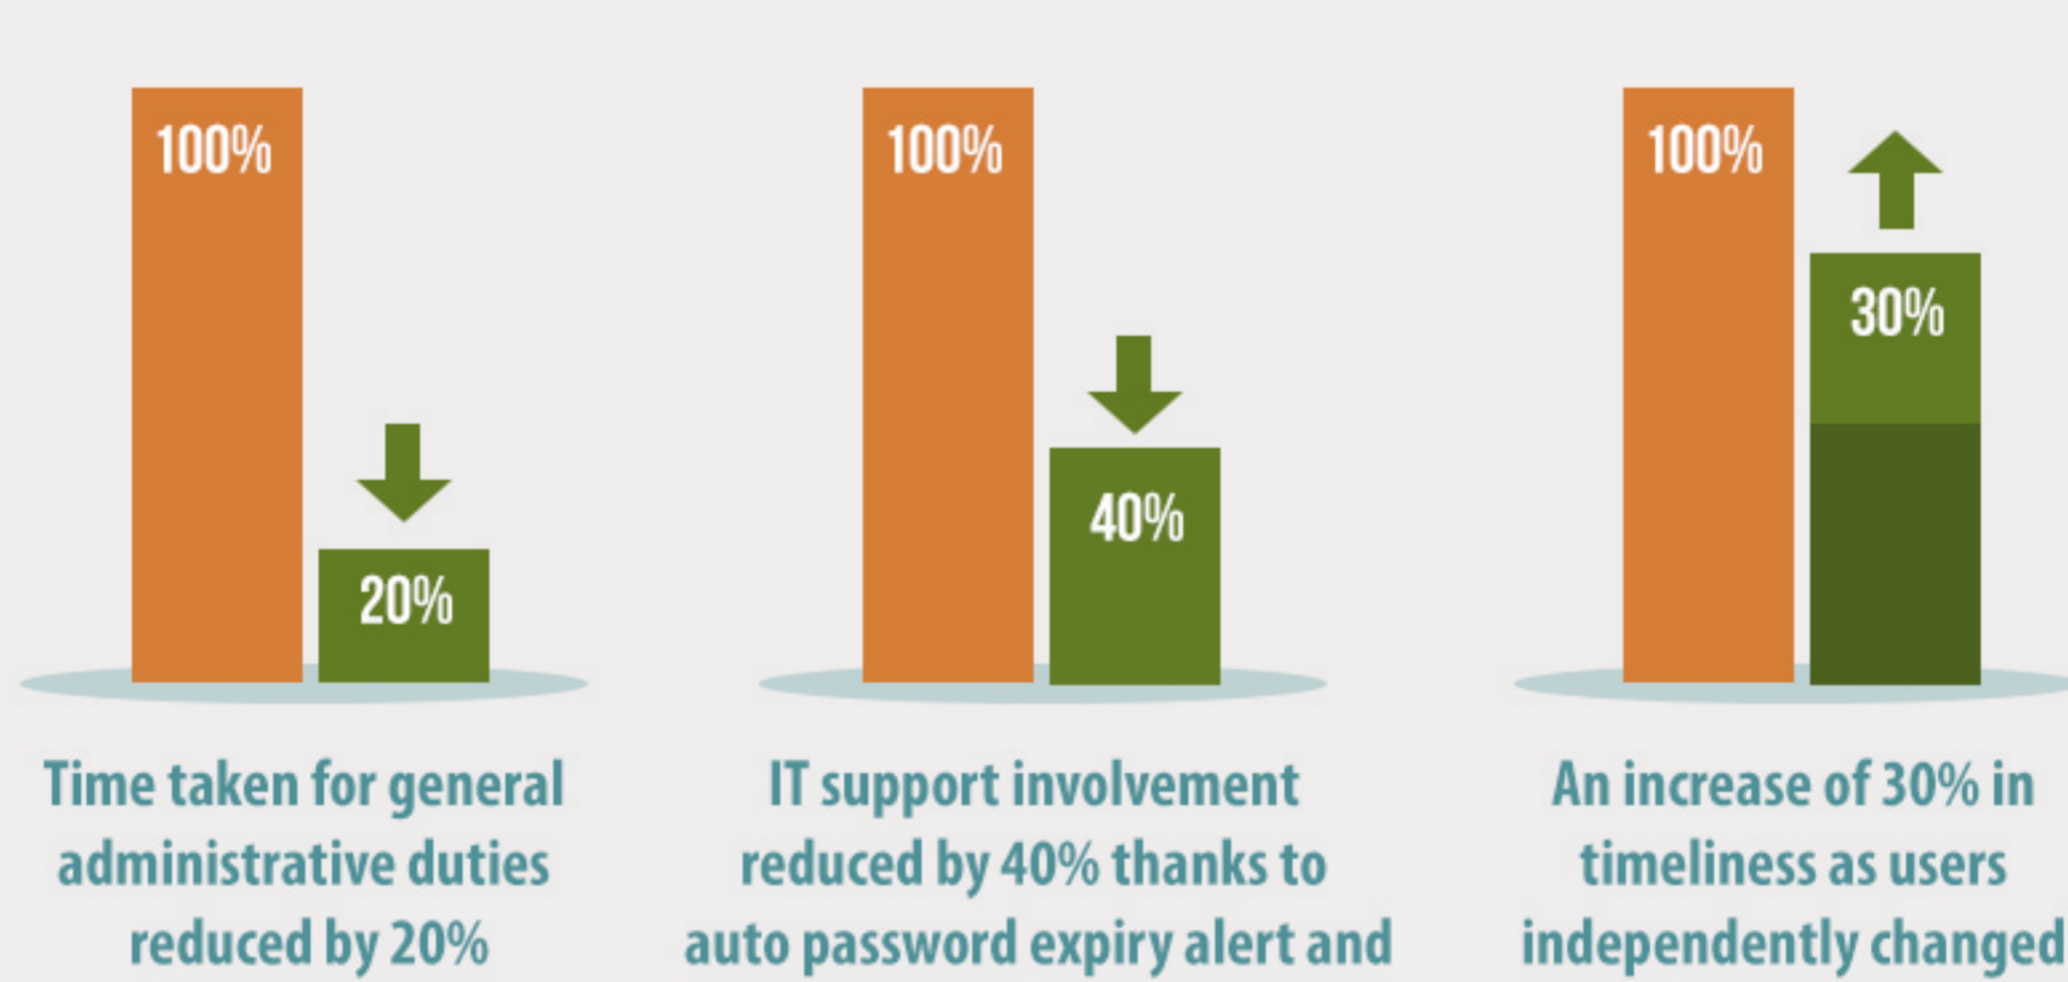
100%

20%

Time taken for general administrative duties reduced by 20%

100%

40%

IT support involvement reduced by 40% thanks to auto password expiry alert and

100%

30%

An increase of 30% in timeliness as users independently changed